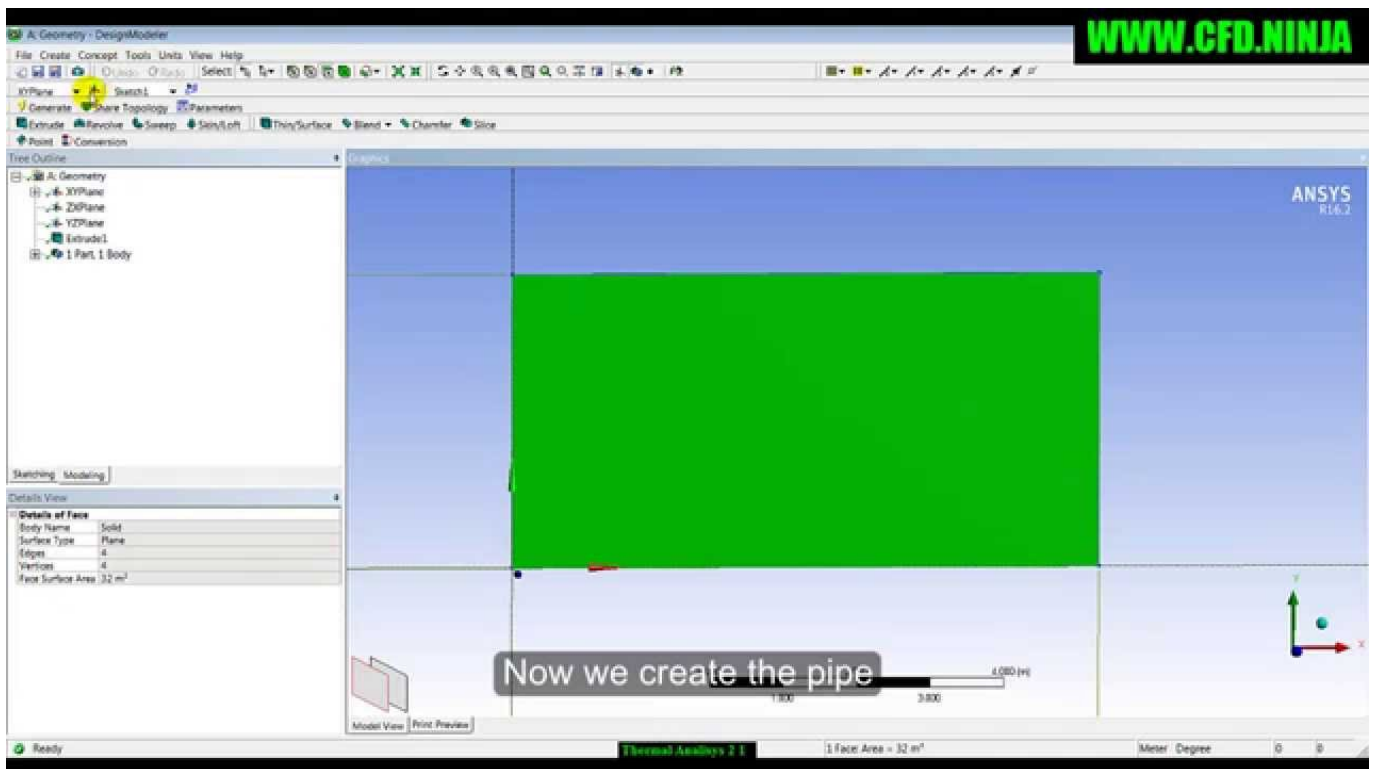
A: Geometry - DesignModeler

WWW.CFD.NINJA

File Create Concept Tools Units View Help

Undo Redo Select

XYPlane Sketch1

Generate Share Topology Parameters

Extrude Revolve Sweep Skin/Loft Thin/Surface Blend Chamfer Slice

Point Conversion

Tree Outline

A: Geometry
XYPlane
ZXPlane
YZPlane
Extrude1
1 Part, 1 Body

Sketching Modeling

Details View

| Details of Face | |
|---|---|
| Body Name | Solid |
| Surface Type | Plane |
| Edges | 4 |
| Vertices | 4 |
| Face Surface Area | 32 m² |

Graphics

ANSYS
R16.2

Now we create the pipe

4.000 (m)
1.000
3.000

Y
X

Model View Print Preview

Ready

Thermal Analisys 2 1

1 Face: Area = 32 m²

Meter Degree 0 0